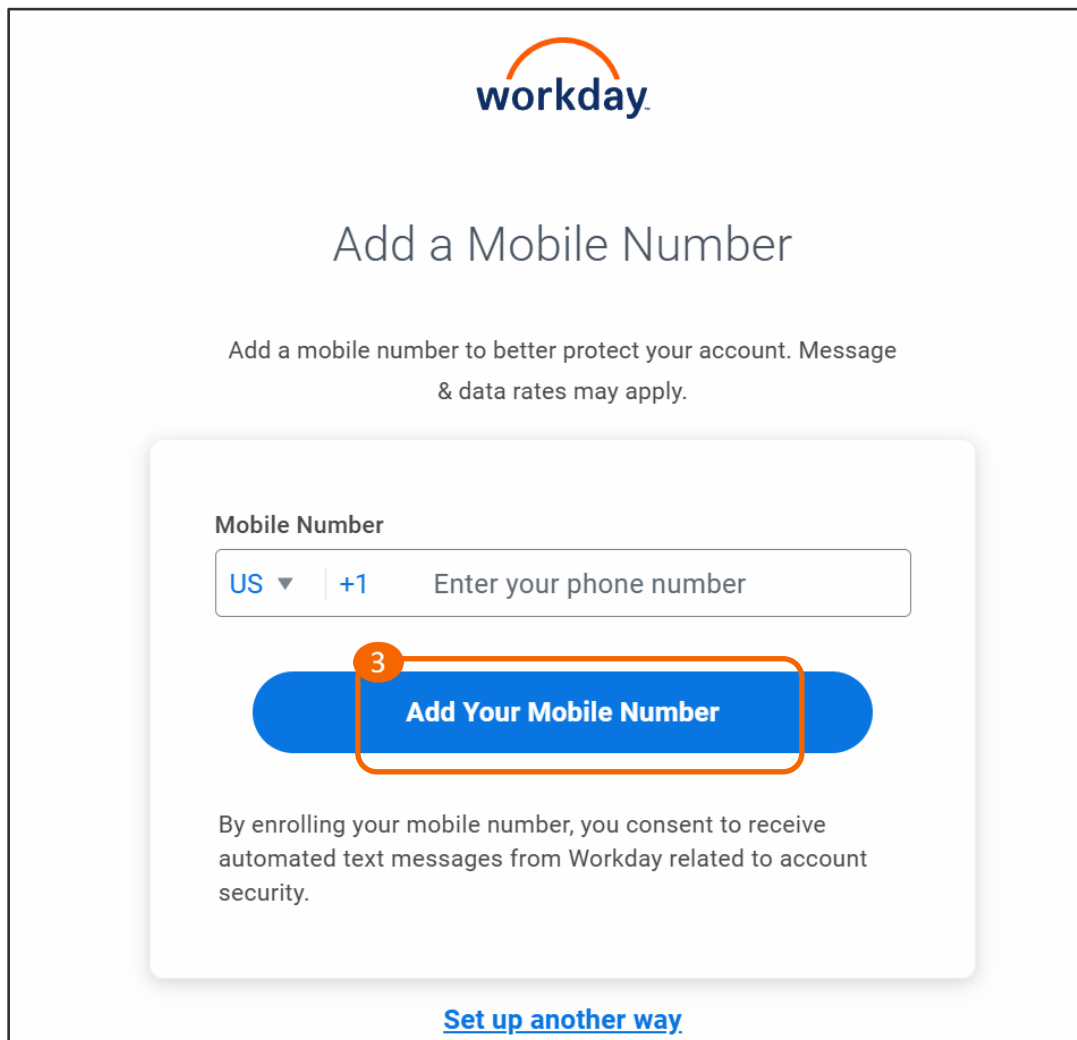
workday.

Add a Mobile Number

Add a mobile number to better protect your account. Message & data rates may apply.

Mobile Number

US ▾ +1 Enter your phone number

3

Add Your Mobile Number

By enrolling your mobile number, you consent to receive automated text messages from Workday related to account security.

Set up another way